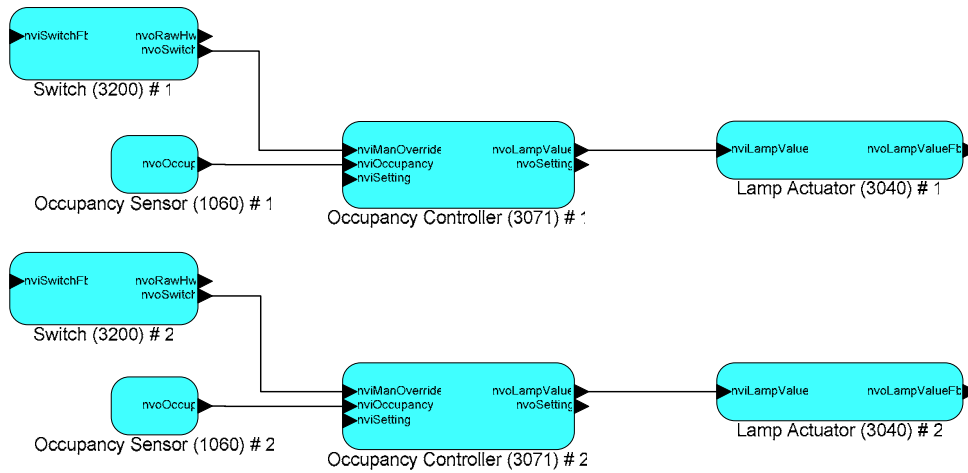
nviSwitchFb
nvoRawHw
nvoSwitch
Switch (3200) # 1

nvoOccup
Occupancy Sensor (1060) # 1

nviManOverride
nviOccupancy
nviSetting
nvoLampValue
nvoSetting
Occupancy Controller (3071) # 1

nviLampValue
nvoLampValueFb
Lamp Actuator (3040) # 1

nviSwitchFb
nvoRawHw
nvoSwitch
Switch (3200) # 2

nvoOccup
Occupancy Sensor (1060) # 2

nviManOverride
nviOccupancy
nviSetting
nvoLampValue
nvoSetting
Occupancy Controller (3071) # 2

nviLampValue
nvoLampValueFb
Lamp Actuator (3040) # 2